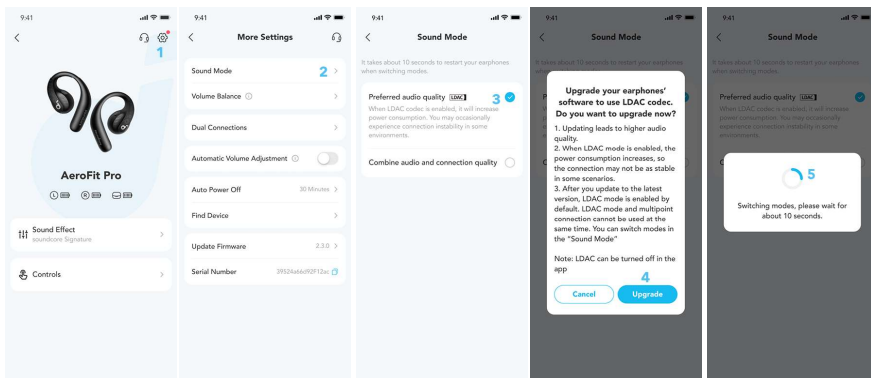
9:41

1

AeroFit Pro

Sound Effect
soundcore Signature

Controls

9:41

More Settings

Sound Mode 2

Volume Balance

Dual Connections

Automatic Volume Adjustment

Auto Power Off 30 Minutes

Find Device

Update Firmware 2.3.0

Serial Number 3F524a66d92F12ac

9:41

Sound Mode

It takes about 10 seconds to restart your earphones when switching modes.

Preferred audio quality LDAC 3
When LDAC codec is enabled, it will increase power consumption. You may occasionally experience connection instability in some environments.

Combine audio and connection quality

9:41

Sound Mode

It takes about 10 seconds to restart your earphones when switching modes.

Upgrade your earphones' software to use LDAC codec. Do you want to upgrade now?

1. Updating leads to higher audio quality.
2. When LDAC mode is enabled, the power consumption increases, so the connection may not be as stable in some scenarios.
3. After you update to the latest version, LDAC mode is enabled by default. LDAC mode and multipoint connection cannot be used at the same time. You can switch modes in the "Sound Mode"

Note: LDAC can be turned off in the app

4

Cancel Upgrade

9:41

Sound Mode

It takes about 10 seconds to restart your earphones when switching modes.

Preferred audio quality LDAC
When LDAC codec is enabled, it will increase power consumption. You may occasionally experience connection instability in some environments.

5

Switching modes, please wait for about 10 seconds.